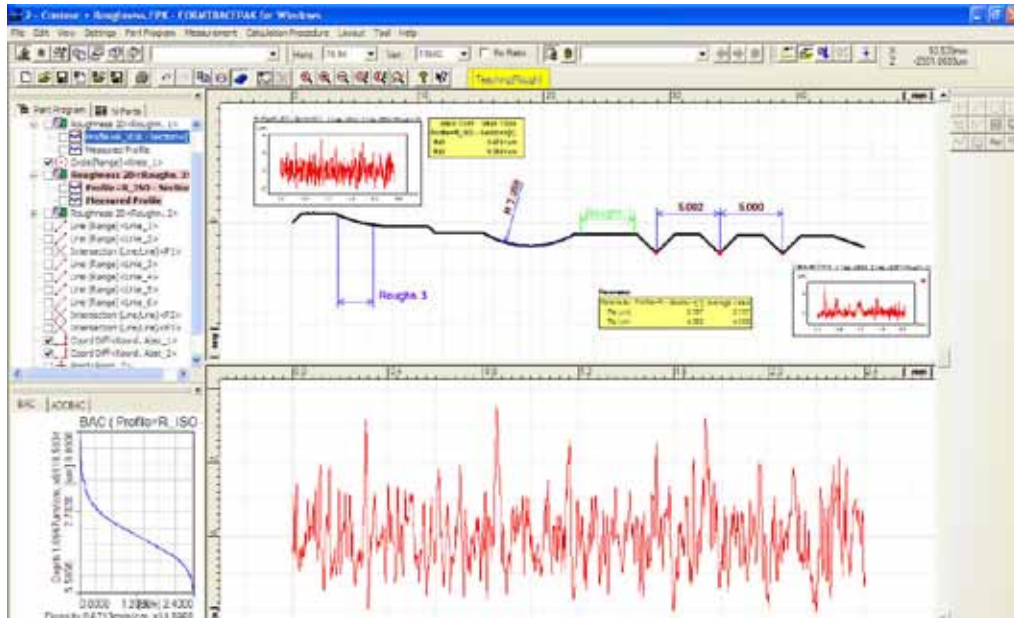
2 - Contour + Roughness.FPK - FORMTRACEPAK for Windows

File Edit View Settings Part Program Measurement Calculation Procedure Layout Tool Help

Horiz Vert Fix Ratio

Teaching(Rough)

Part Program

Roughness 2D<Roughn._1>
Profile=R_ISO - Section
Measured Profile
Circle(Range)<Was._1>
Roughness 2D<Roughn._2>
Profile=R_ISO - Section
Measured Profile
Roughness 2D<Roughn._3>
Line (Range)<Line_1>
Line (Range)<Line_2>
Intersection (Line,Line)<P1>
Line (Range)<Line_3>
Line (Range)<Line_4>
Line (Range)<Line_5>
Line (Range)<Line_6>
Intersection (Line,Line)<P2>
Intersection (Line,Line)<P3>
Coord Diff<Coord. Abst._1>
Coord Diff<Coord. Abst._2>

BAC ADCBAC

BAC ( Profile=R_ISO

0.0000 1.2000 2.4000

mm

R 2.000

5.002

5.000

Roughn. 3

Ra
Rz

mm